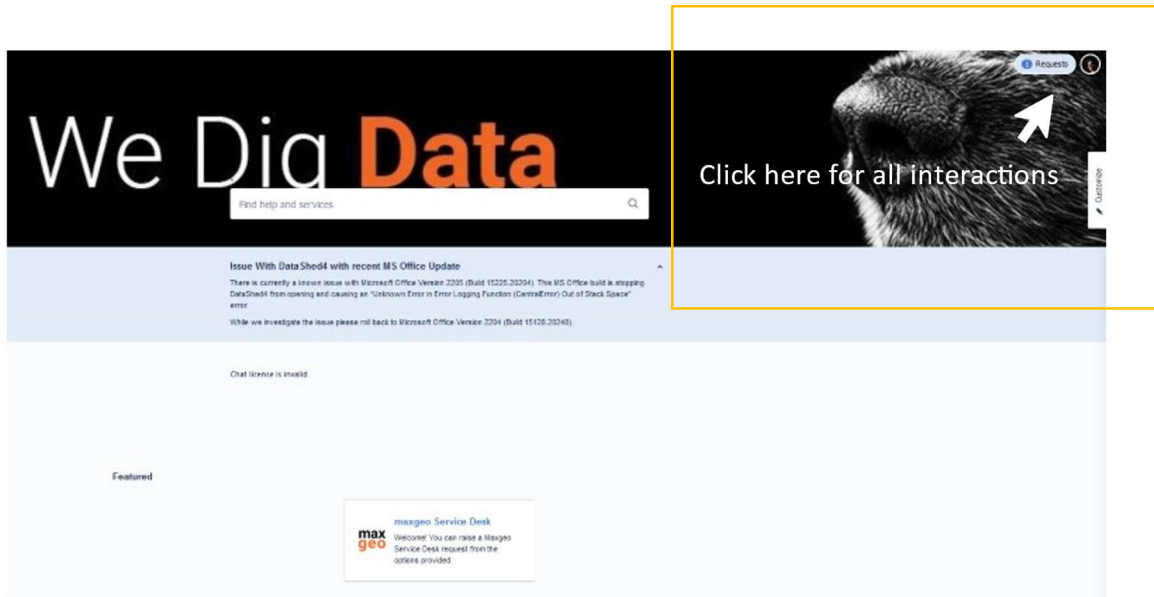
Requests

We Dig Data

Click here for all interactions

Customize

Find help and services

Issue With DataShed4 with recent MS Office Update

There is currently a known issue with Microsoft Office Version 2205 (Build 15225.20204). This MS Office build is stopping DataShed4 from opening and causing an "Unknown Error in Error Logging Function (CentralError) Out of Stack Space" error.

While we investigate the issue please roll back to Microsoft Office Version 2204 (Build 15128.20248).

Chat license is invalid

Featured

max geo

maxgeo Service Desk

Welcome! You can raise a Maxgeo Service Desk request from the options provided.